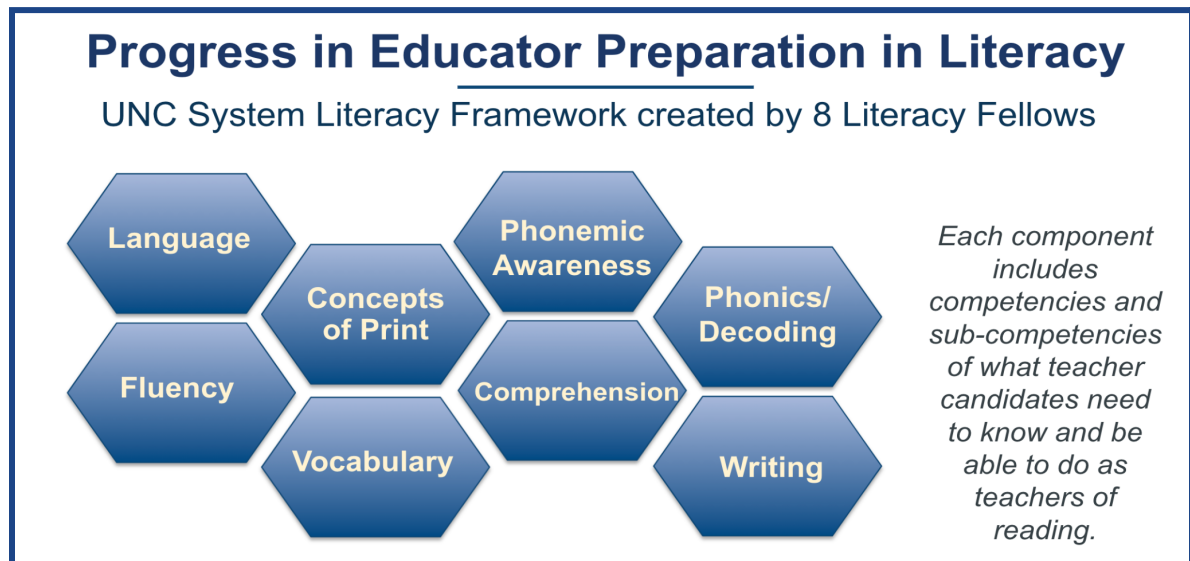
Progress in Educator Preparation in Literacy

UNC System Literacy Framework created by 8 Literacy Fellows

Language

Concepts of Print

Phonemic Awareness

Phonics/ Decoding

Fluency

Comprehension

Vocabulary

Writing

Each component includes competencies and sub-competencies of what teacher candidates need to know and be able to do as teachers of reading.